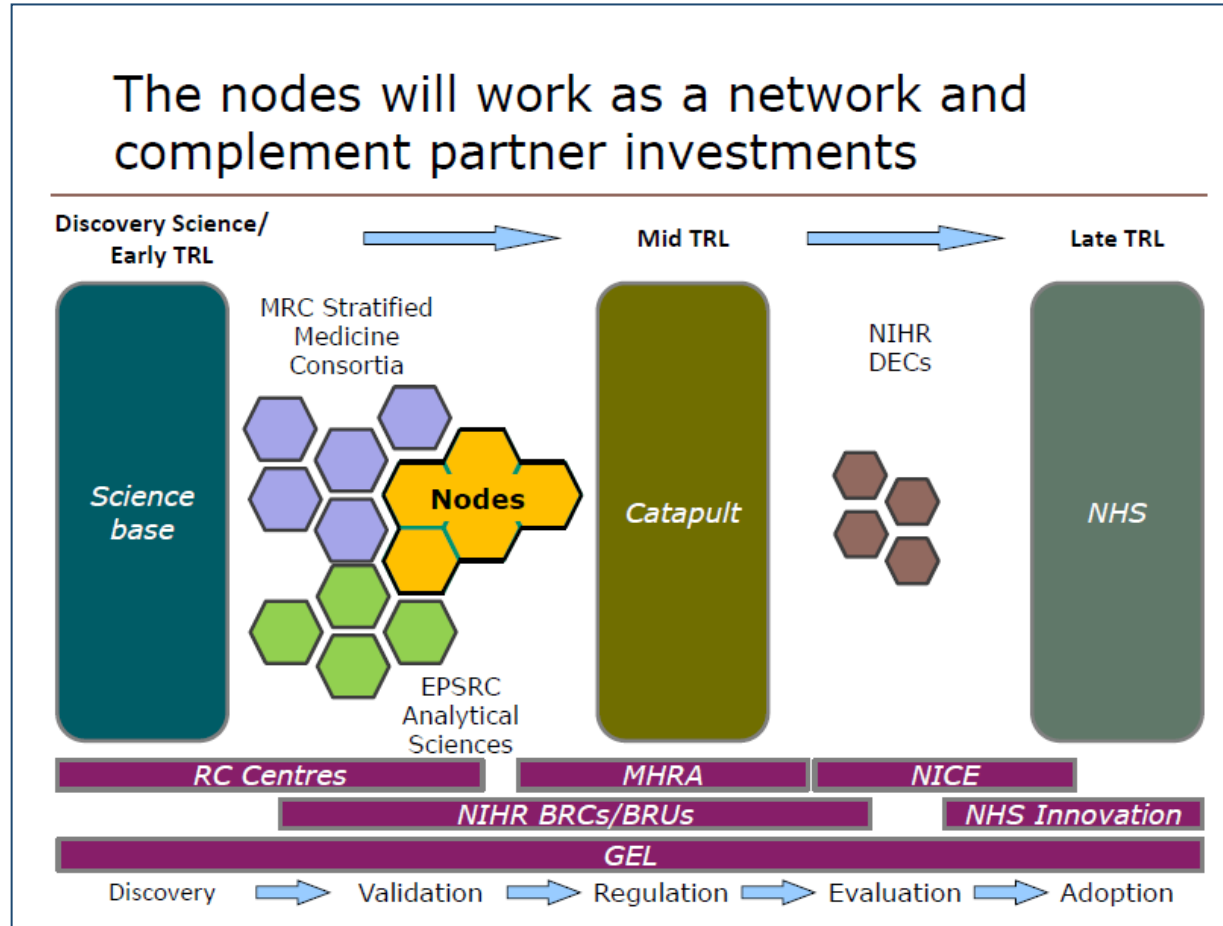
The nodes will work as a network and complement partner investments

Discovery Science/ Early TRL

Mid TRL

Late TRL

Science base

MRC Stratified Medicine Consortia

Nodes

EPSRC Analytical Sciences

Catapult

NIHR DECs

NHS

RC Centres

MHRA

NICE

NIHR BRCs/BRUs

NHS Innovation

GEL

Discovery

Validation

Regulation

Evaluation

Adoption